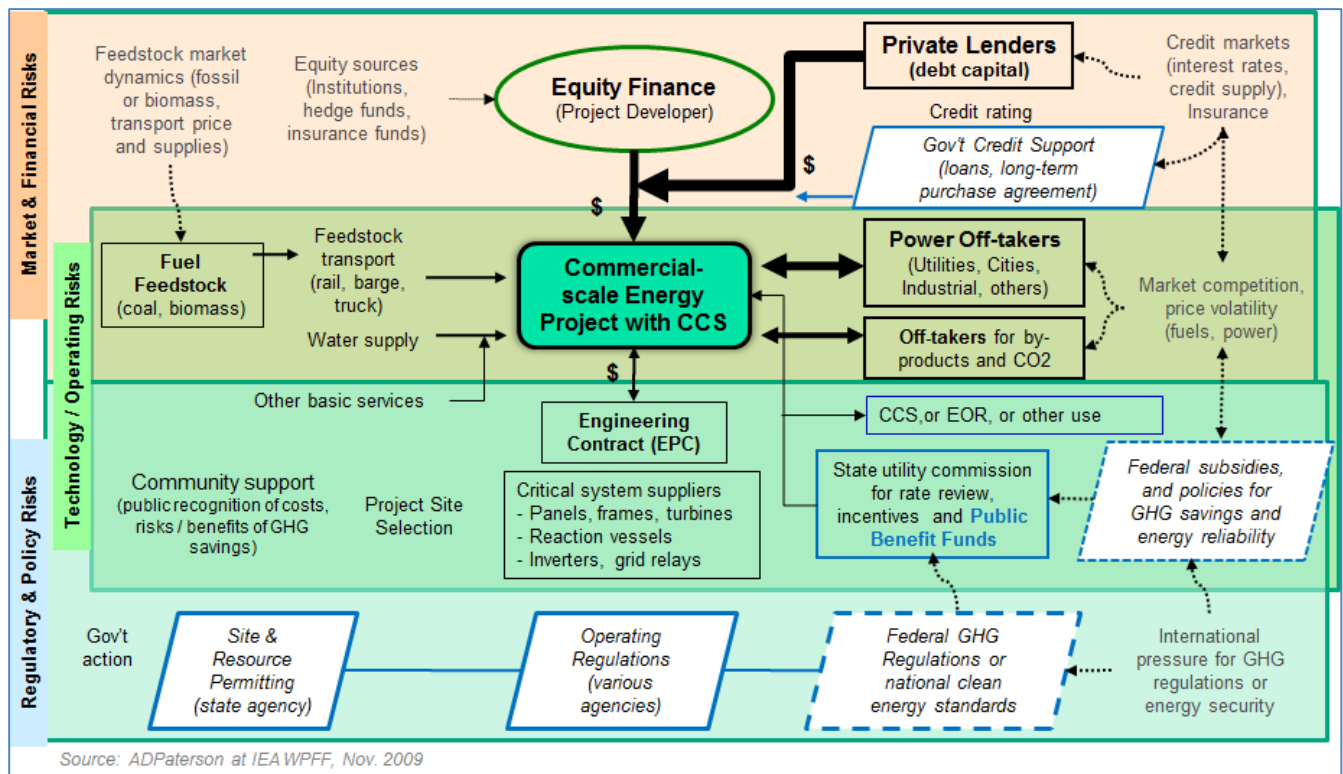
Market & Financial Risks

Feedstock market dynamics (fossil or biomass, transport price and supplies)

Equity sources (Institutions, hedge funds, insurance funds)

Equity Finance (Project Developer)

Private Lenders (debt capital)

Credit markets (interest rates, credit supply), Insurance

Credit rating

Gov't Credit Support (loans, long-term purchase agreement)

$

$

Technology / Operating Risks

Fuel Feedstock (coal, biomass)

Feedstock transport (rail, barge, truck)

Water supply

Commercial-scale Energy Project with CCS

Power Off-takers (Utilities, Cities, Industrial, others)

Off-takers for by-products and CO2

Market competition, price volatility (fuels, power)

Other basic services

$

Engineering Contract (EPC)

CCS,or EOR, or other use

Regulatory & Policy Risks

Community support (public recognition of costs, risks / benefits of GHG savings)

Project Site Selection

Critical system suppliers
- Panels, frames, turbines
- Reaction vessels
- Inverters, grid relays

State utility commission for rate review, incentives and Public Benefit Funds

Federal subsidies, and policies for GHG savings and energy reliability

Gov't action

Site & Resource Permitting (state agency)

Operating Regulations (various agencies)

Federal GHG Regulations or national clean energy standards

International pressure for GHG regulations or energy security

Source: ADPaterson at IEA WPFF, Nov. 2009